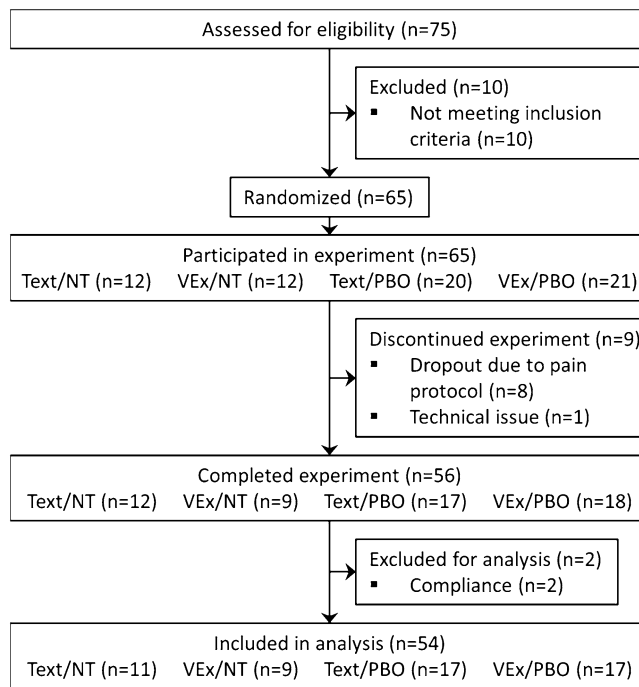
Assessed for eligibility (n=75)

Excluded (n=10)
▪ Not meeting inclusion criteria (n=10)

Randomized (n=65)

Participated in experiment (n=65)
Text/NT (n=12) VEx/NT (n=12) Text/PBO (n=20) VEx/PBO (n=21)

Discontinued experiment (n=9)
▪ Dropout due to pain protocol (n=8)
▪ Technical issue (n=1)

Completed experiment (n=56)
Text/NT (n=12) VEx/NT (n=9) Text/PBO (n=17) VEx/PBO (n=18)

Excluded for analysis (n=2)
▪ Compliance (n=2)

Included in analysis (n=54)
Text/NT (n=11) VEx/NT (n=9) Text/PBO (n=17) VEx/PBO (n=17)